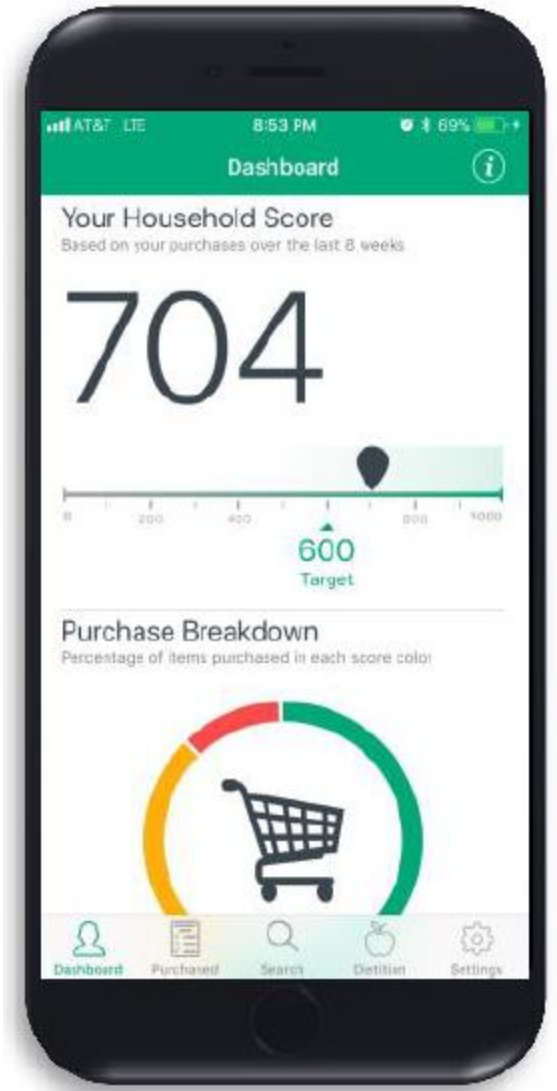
AT&T LTE 8:53 PM 69%

Dashboard

Your Household Score

Based on your purchases over the last 8 weeks

704

0 200 400 800 1000

600

Target

Purchase Breakdown

Percentage of items purchased in each score color

Dashboard Purchased Search Dietitian Settings